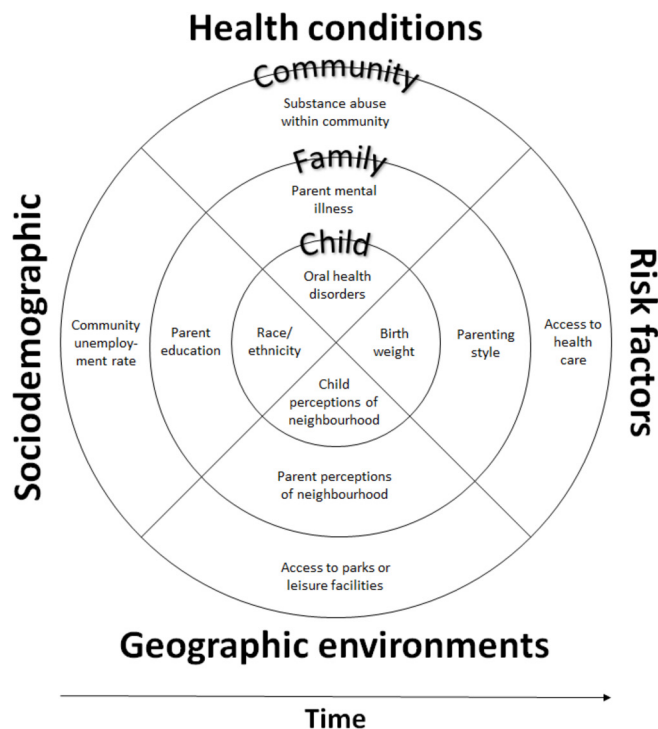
Health conditions

Community

Substance abuse within community

Family

Parent mental illness

Child

Oral health disorders

Sociodemographic

Community unemployment rate

Parent education

Race/ethnicity

Birth weight

Parenting style

Access to health care

Risk factors

Child perceptions of neighbourhood

Parent perceptions of neighbourhood

Access to parks or leisure facilities

Geographic environments

Time